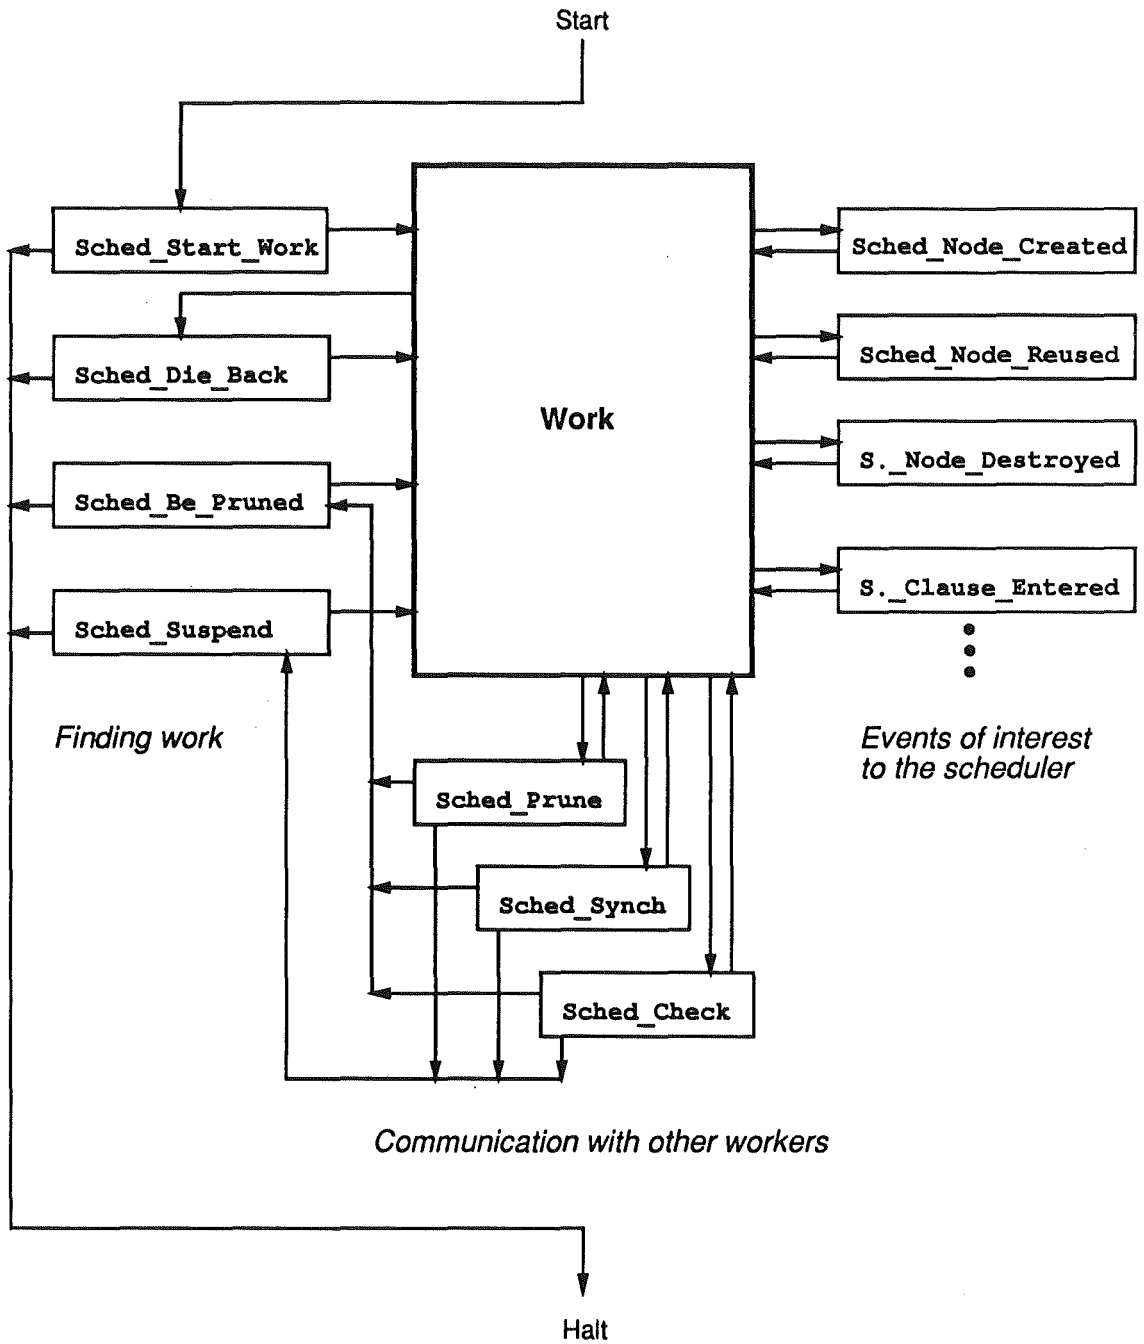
Start

Sched_Start_Work

Sched_Die_Back

Sched_Be_Pruned

Sched_Suspend

Work

Sched_Node_Created

Sched_Node_Reused

S._Node_Destroyed

S._Clause_Entered

Finding work

Events of interest to the scheduler

Sched_Prune

Sched_Synch

Sched_Check

Communication with other workers

Halt